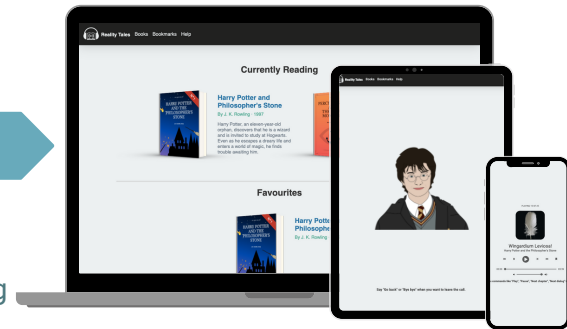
Reality Tales Books Bookmarks Help

Currently Reading

HARRY POTTER AND THE PHILOSOPHER'S STONE

Harry Potter and Philosopher's Stone

By J. K. Rowling · 1997

Harry Potter, an eleven-year-old orphan, discovers that he is a wizard and is invited to study at Hogwarts. Even as he escapes a dreary life and enters a world of magic, he finds trouble awaiting him.

Favourites

HARRY POTTER AND THE PHILOSOPHER'S STONE

Harry Potter and Philosoph

By J. K. Rowling

Reality Tales Books Bookmarks Help

Say "Go back" or "Bye bye" when you want to leave the call.

Wingardium Leviosa!

Harry Potter and the Philosopher's Stone

g